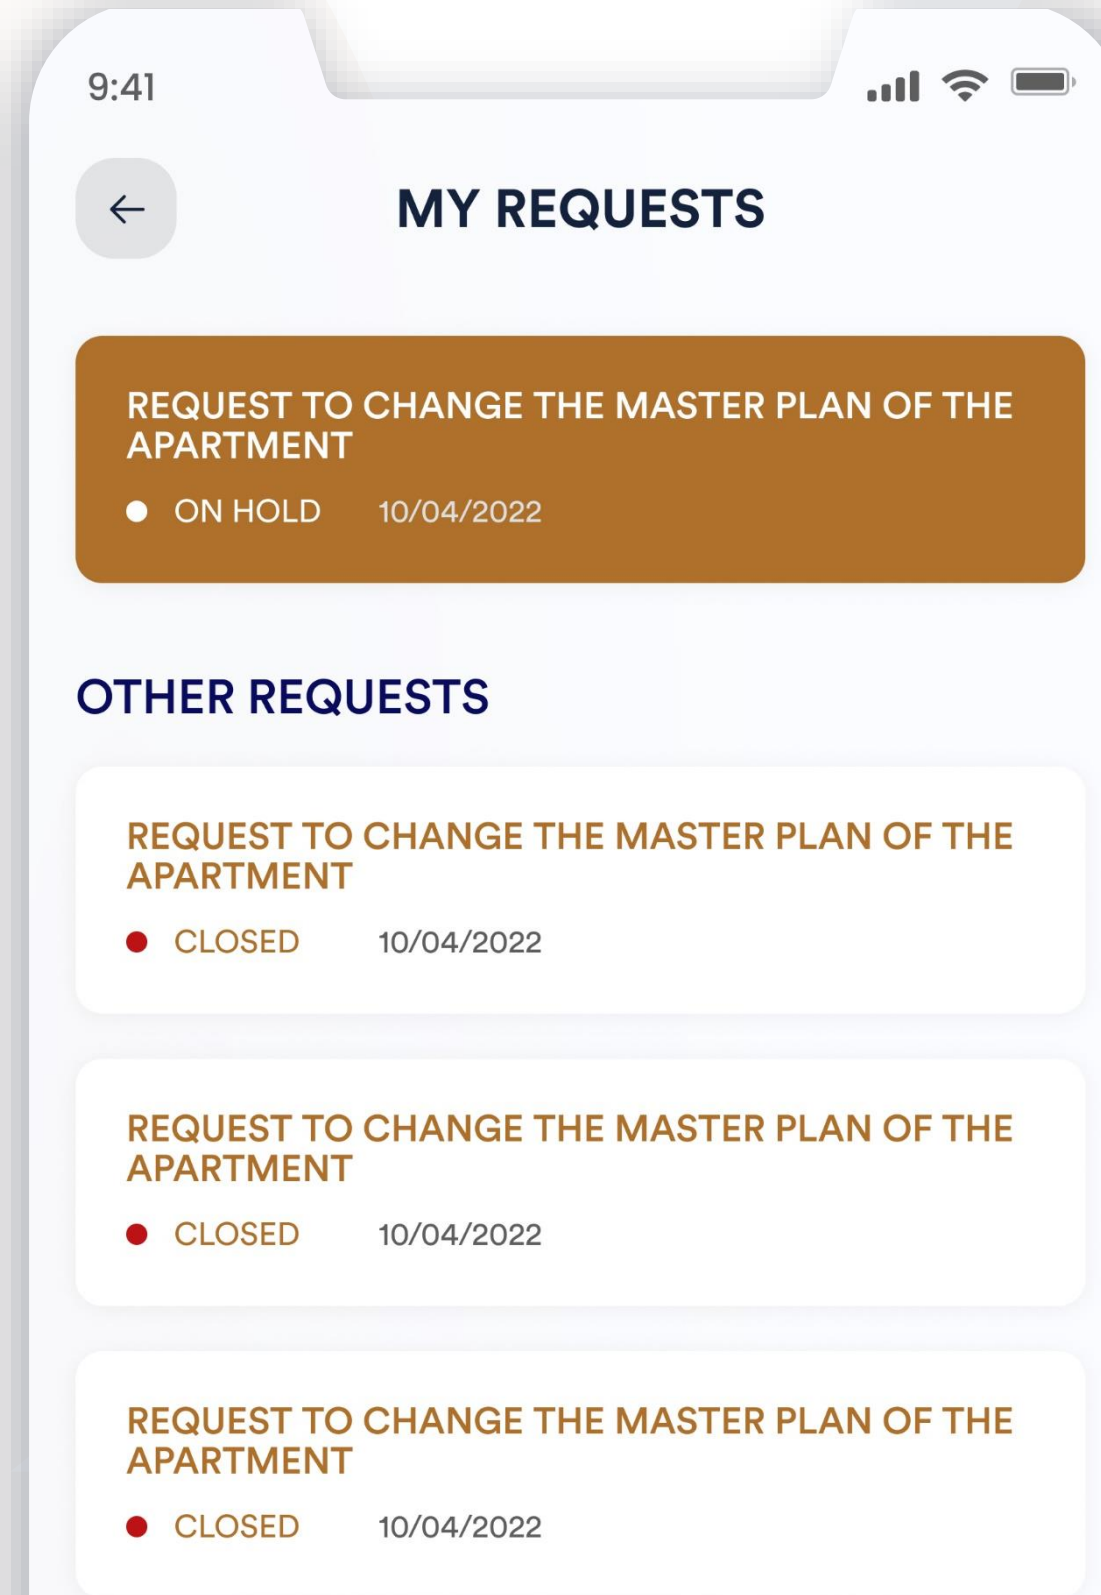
9:41

MY REQUESTS

REQUEST TO CHANGE THE MASTER PLAN OF THE APARTMENT

ON HOLD 10/04/2022

OTHER REQUESTS

REQUEST TO CHANGE THE MASTER PLAN OF THE APARTMENT

CLOSED 10/04/2022

REQUEST TO CHANGE THE MASTER PLAN OF THE APARTMENT

CLOSED 10/04/2022

REQUEST TO CHANGE THE MASTER PLAN OF THE APARTMENT

CLOSED 10/04/2022